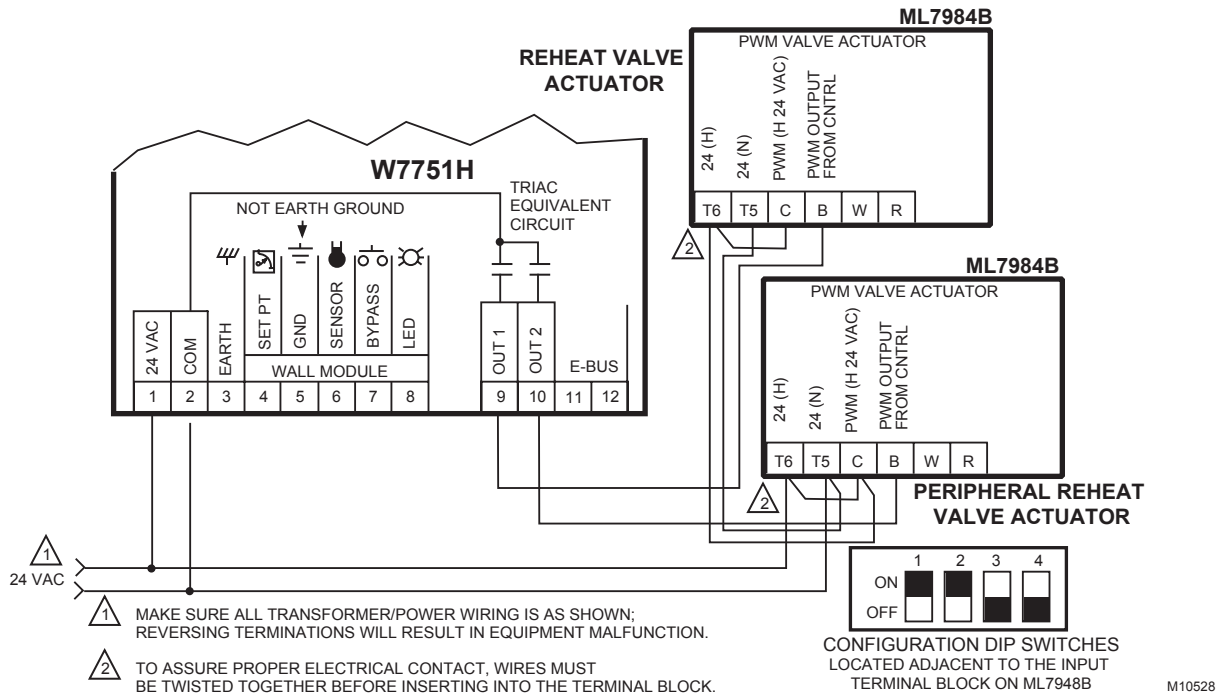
ML7984B

REHEAT VALVE ACTUATOR

PWM VALVE ACTUATOR

24 (H)
24 (N)
PWM (H 24 VAC)
PWM OUTPUT FROM CNTRL

| T6 | T5 | C | B | W | R |
|---|---|---|---|---|---|

2

W7751H

NOT EARTH GROUND

TRIAC EQUIVALENT CIRCUIT

| 24 VAC | COM | EARTH | SET PT | GND | SENSOR | BYPASS | LED | OUT 1 | OUT 2 | E-BUS | |
|---|---|---|---|---|---|---|---|---|---|---|---|
| | | | WALL MODULE | | | | | | | | |
| 1 | 2 | 3 | 4 | 5 | 6 | 7 | 8 | 9 | 10 | 11 | 12 |

ML7984B

PWM VALVE ACTUATOR

24 (H)
24 (N)
PWM (H 24 VAC)
PWM OUTPUT FROM CNTRL

| T6 | T5 | C | B | W | R |
|---|---|---|---|---|---|

2

PERIPHERAL REHEAT VALVE ACTUATOR

1
24 VAC

| | 1 | 2 | 3 | 4 |
|---|---|---|---|---|
| ON | | | | |
| OFF | | | | |

1 MAKE SURE ALL TRANSFORMER/POWER WIRING IS AS SHOWN; REVERSING TERMINATIONS WILL RESULT IN EQUIPMENT MALFUNCTION.

2 TO ASSURE PROPER ELECTRICAL CONTACT, WIRES MUST BE TWISTED TOGETHER BEFORE INSERTING INTO THE TERMINAL BLOCK.

CONFIGURATION DIP SWITCHES
LOCATED ADJACENT TO THE INPUT TERMINAL BLOCK ON ML7948B

M10528